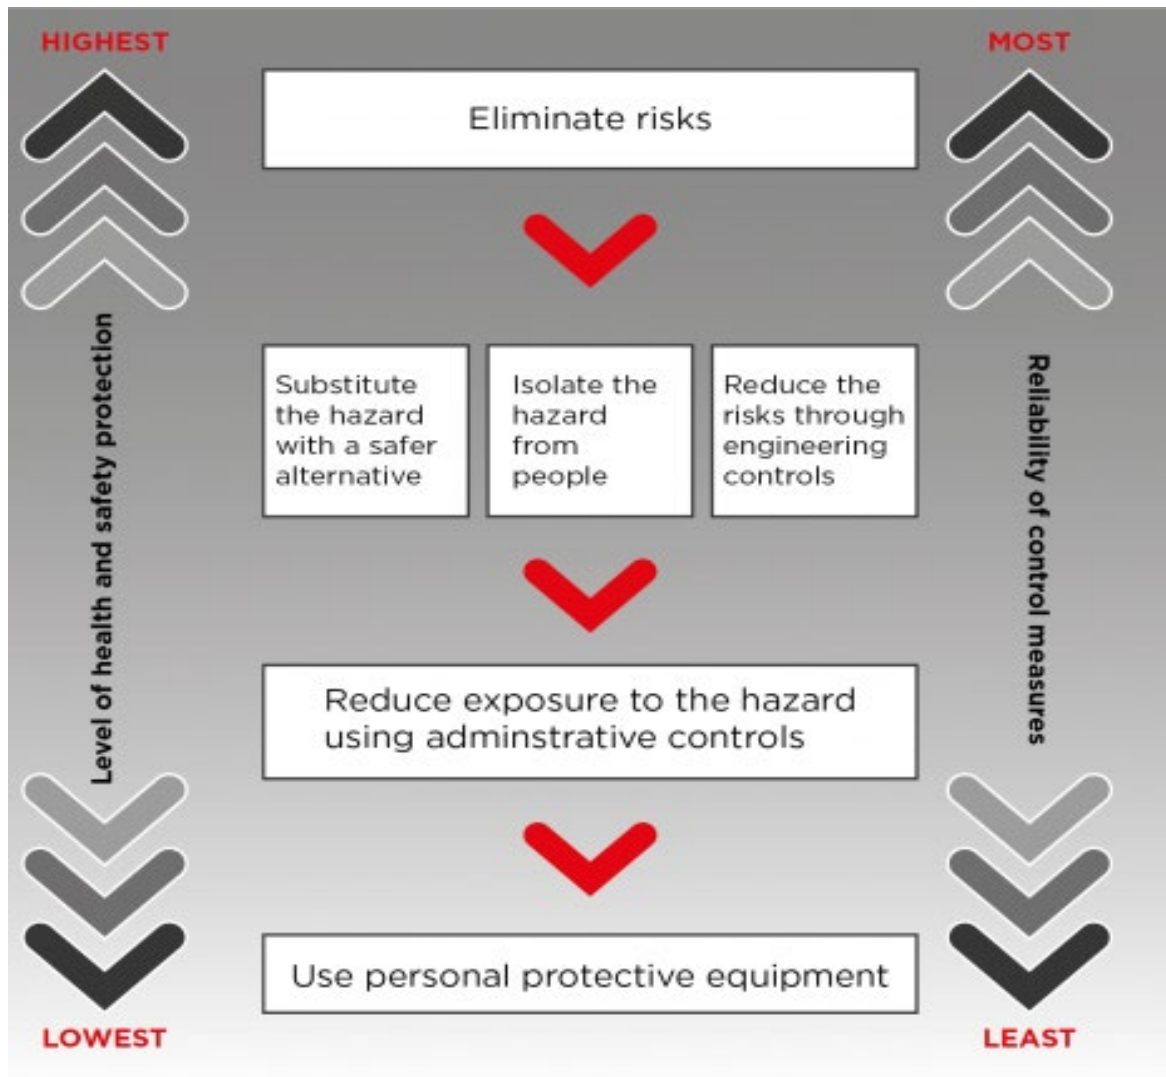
HIGHEST

MOST

Eliminate risks

Level of health and safety protection

Substitute the hazard with a safer alternative

Isolate the hazard from people

Reduce the risks through engineering controls

Reliability of control measures

Reduce exposure to the hazard using adminstrative controls

Use personal protective equipment

LOWEST

LEAST